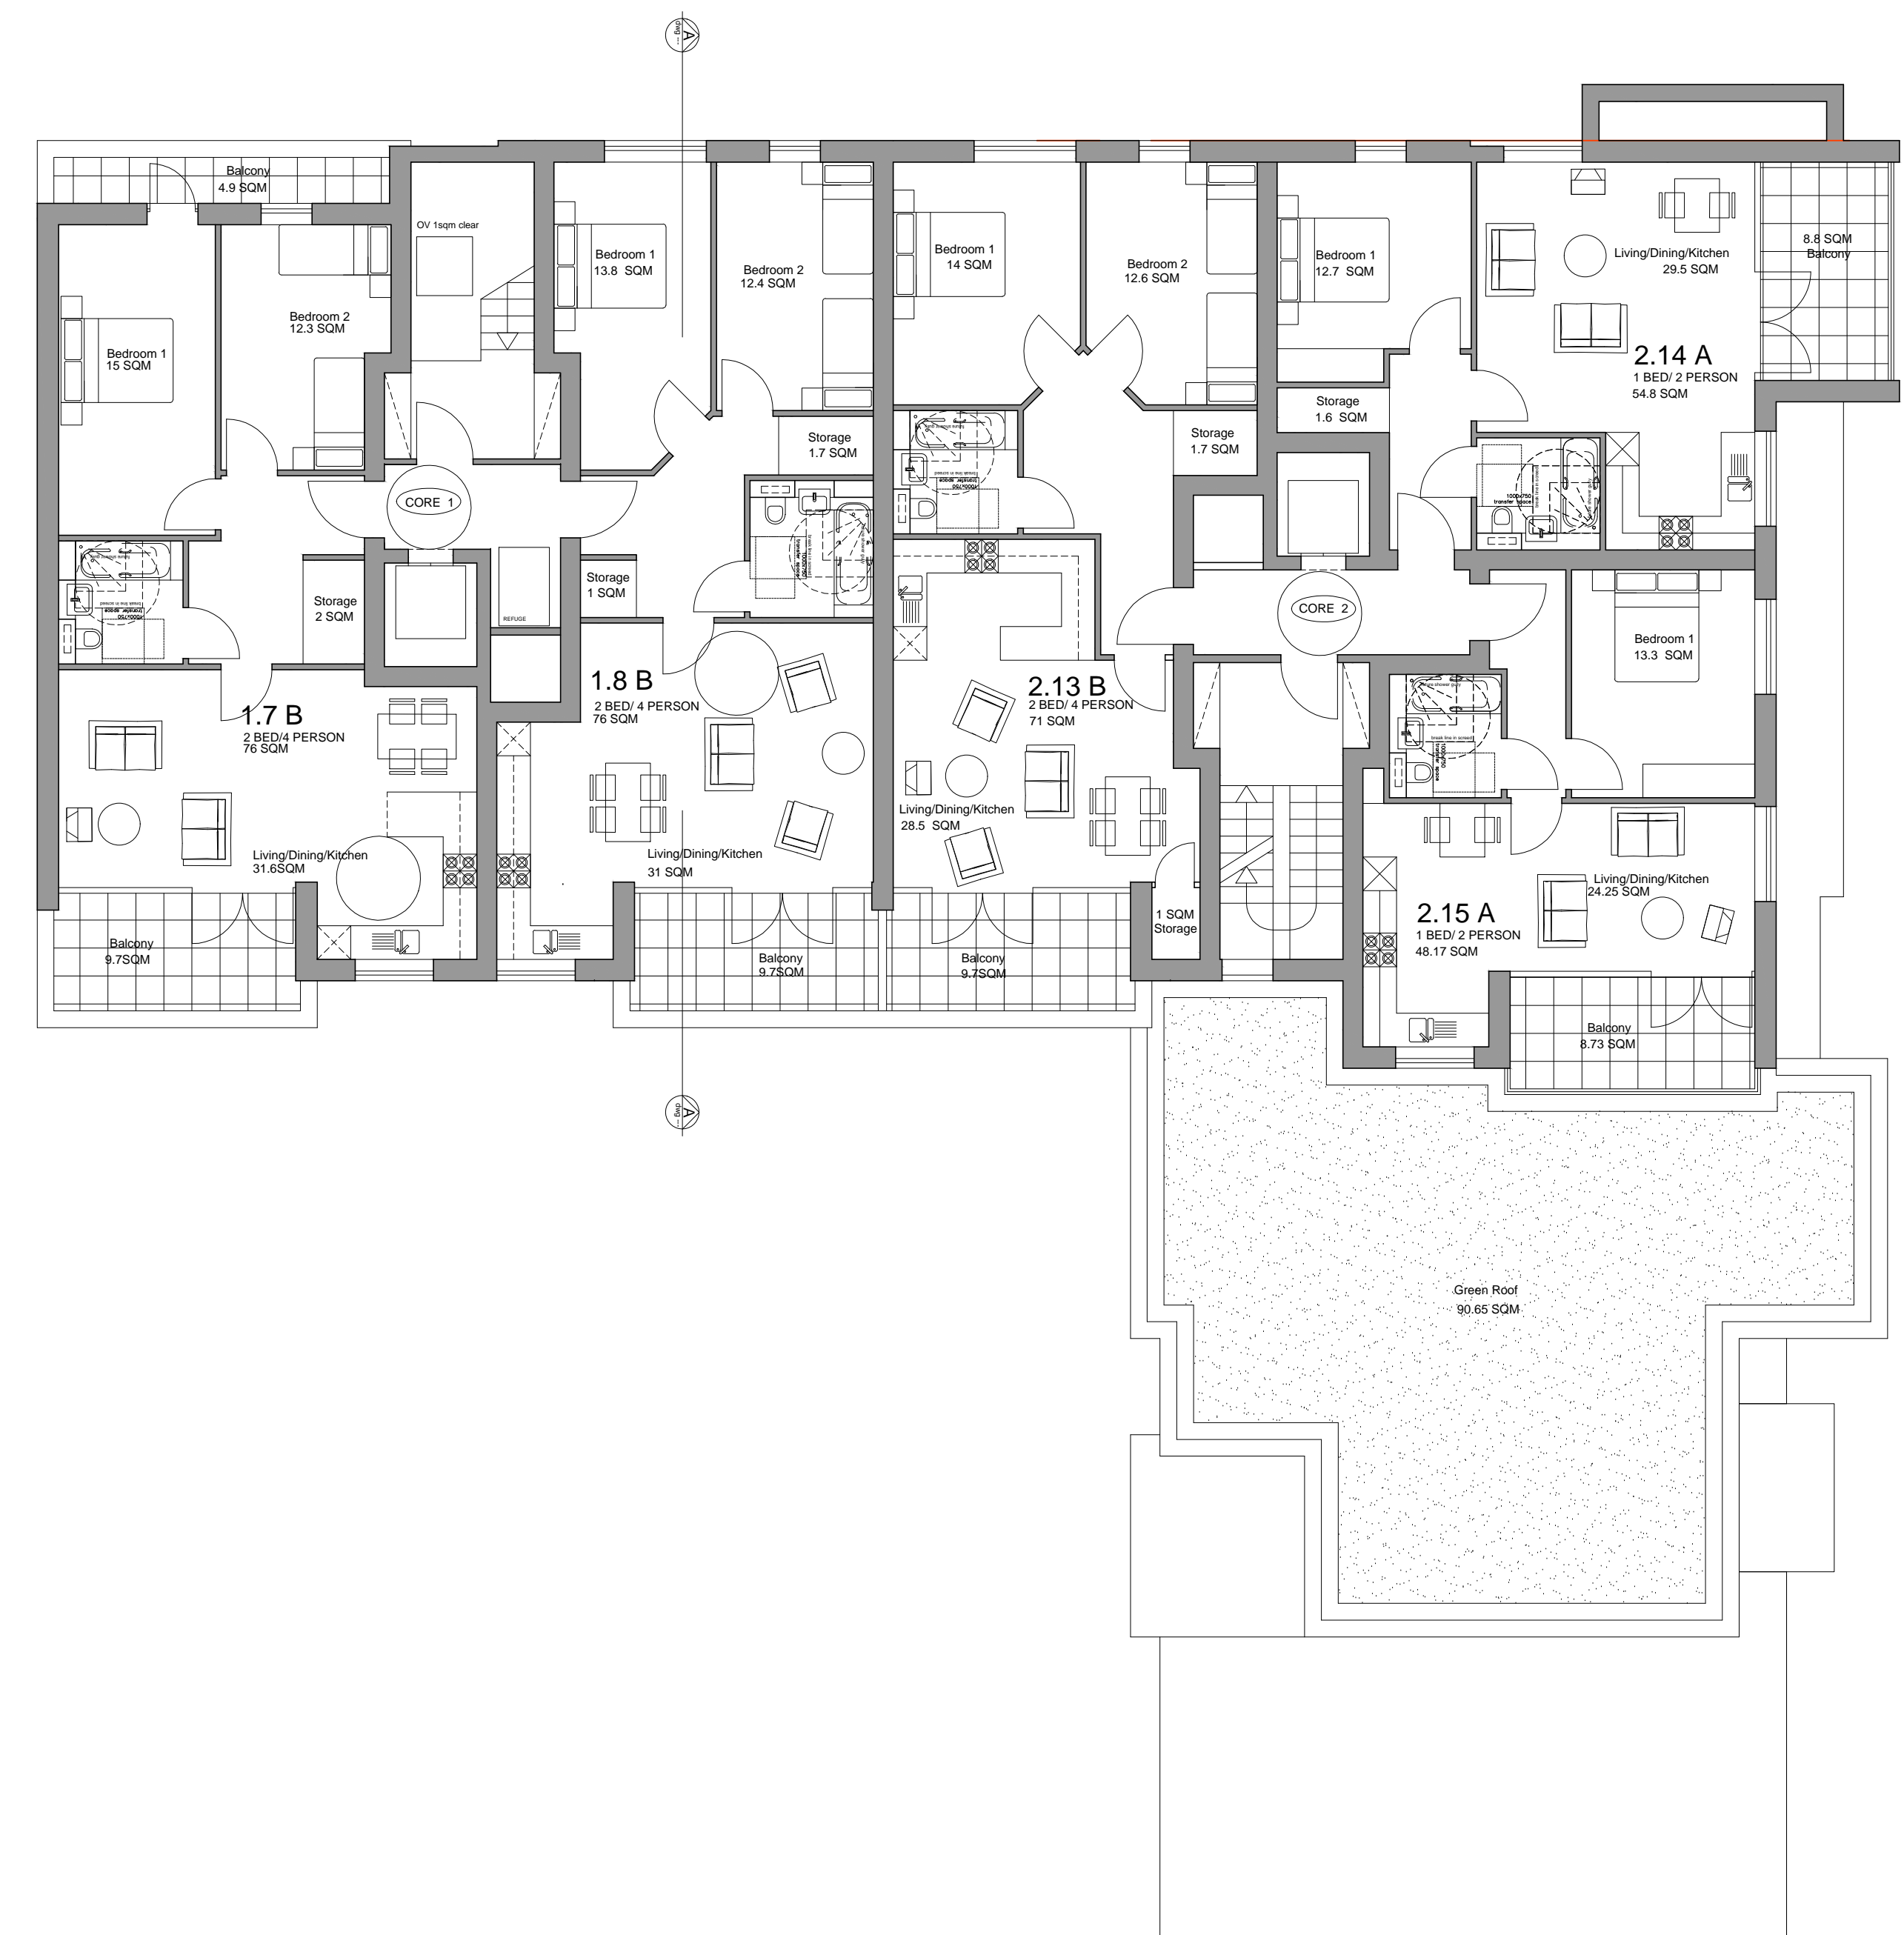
A

Balcony
4.9 SQM

OV 1sqm clear

Bedroom 1
15 SQM

Bedroom 2
12.3 SQM

Bedroom 1
13.8 SQM

Bedroom 2
12.4 SQM

Bedroom 1
14 SQM

Bedroom 2
12.6 SQM

Bedroom 1
12.7 SQM

Living/Dining/Kitchen
29.5 SQM

8.8 SQM
Balcony

2.14 A
1 BED/ 2 PERSON
54.8 SQM

Storage
1.6 SQM

Storage
1.7 SQM

Storage
1.7 SQM

CORE 1

Storage
2 SQM

REFUGE

Storage
1 SQM

CORE 2

Bedroom 1
13.3 SQM

1.7 B
2 BED/4 PERSON
76 SQM

1.8 B
2 BED/ 4 PERSON
76 SQM

2.13 B
2 BED/ 4 PERSON
71 SQM

Living/Dining/Kitchen
28.5 SQM

Living/Dining/Kitchen
31.6SQM

Living/Dining/Kitchen
31 SQM

Living/Dining/Kitchen
24.25 SQM

2.15 A
1 BED/ 2 PERSON
48.17 SQM

1 SQM
Storage

Balcony
9.7SQM

Balcony
9.7SQM

Balcony
9.7SQM

Balcony
8.73 SQM

A

Green Roof
90.65 SQM